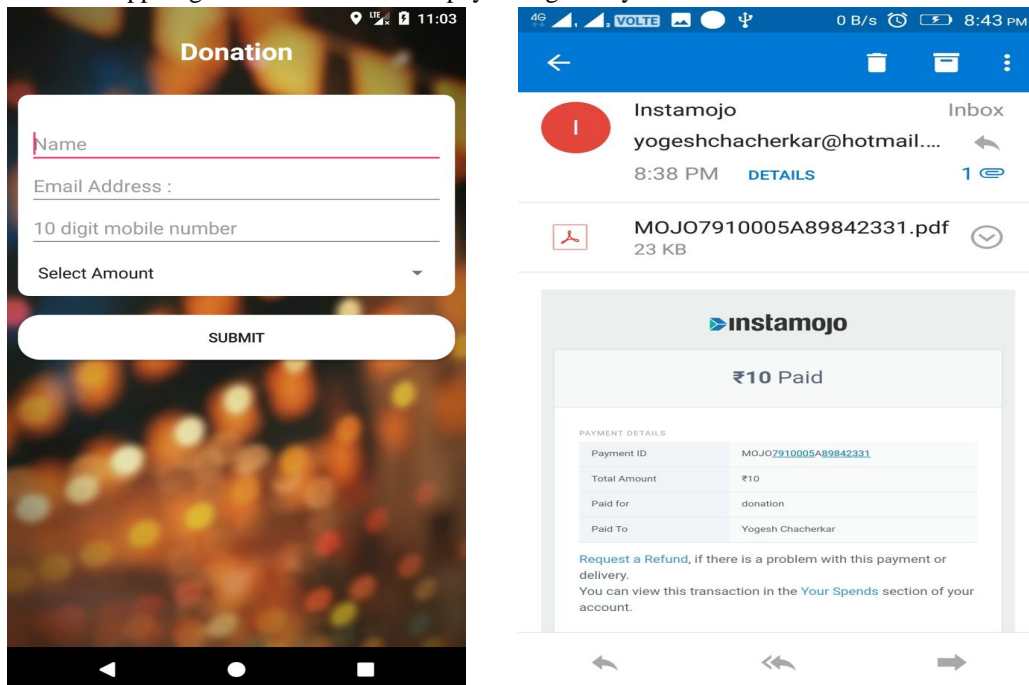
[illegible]

11:03

Donation

Name

Email Address :

10 digit mobile number

Select Amount

SUBMIT

4G VOLTE 0 B/s 8:43 PM

Instamojo Inbox

yogeshchacherkar@hotmail....

8:38 PM DETAILS 1

MOJO7910005A89842331.pdf
23 KB

instamojo

₹10 Paid

PAYMENT DETAILS

| Payment ID | MOJO7910005A89842331 |
|---|---|
| Total Amount | ₹10 |
| Paid for | donation |
| Paid To | Yogesh Chacherkar |

Request a Refund, if there is a problem with this payment or delivery.
You can view this transaction in the Your Spends section of your account.